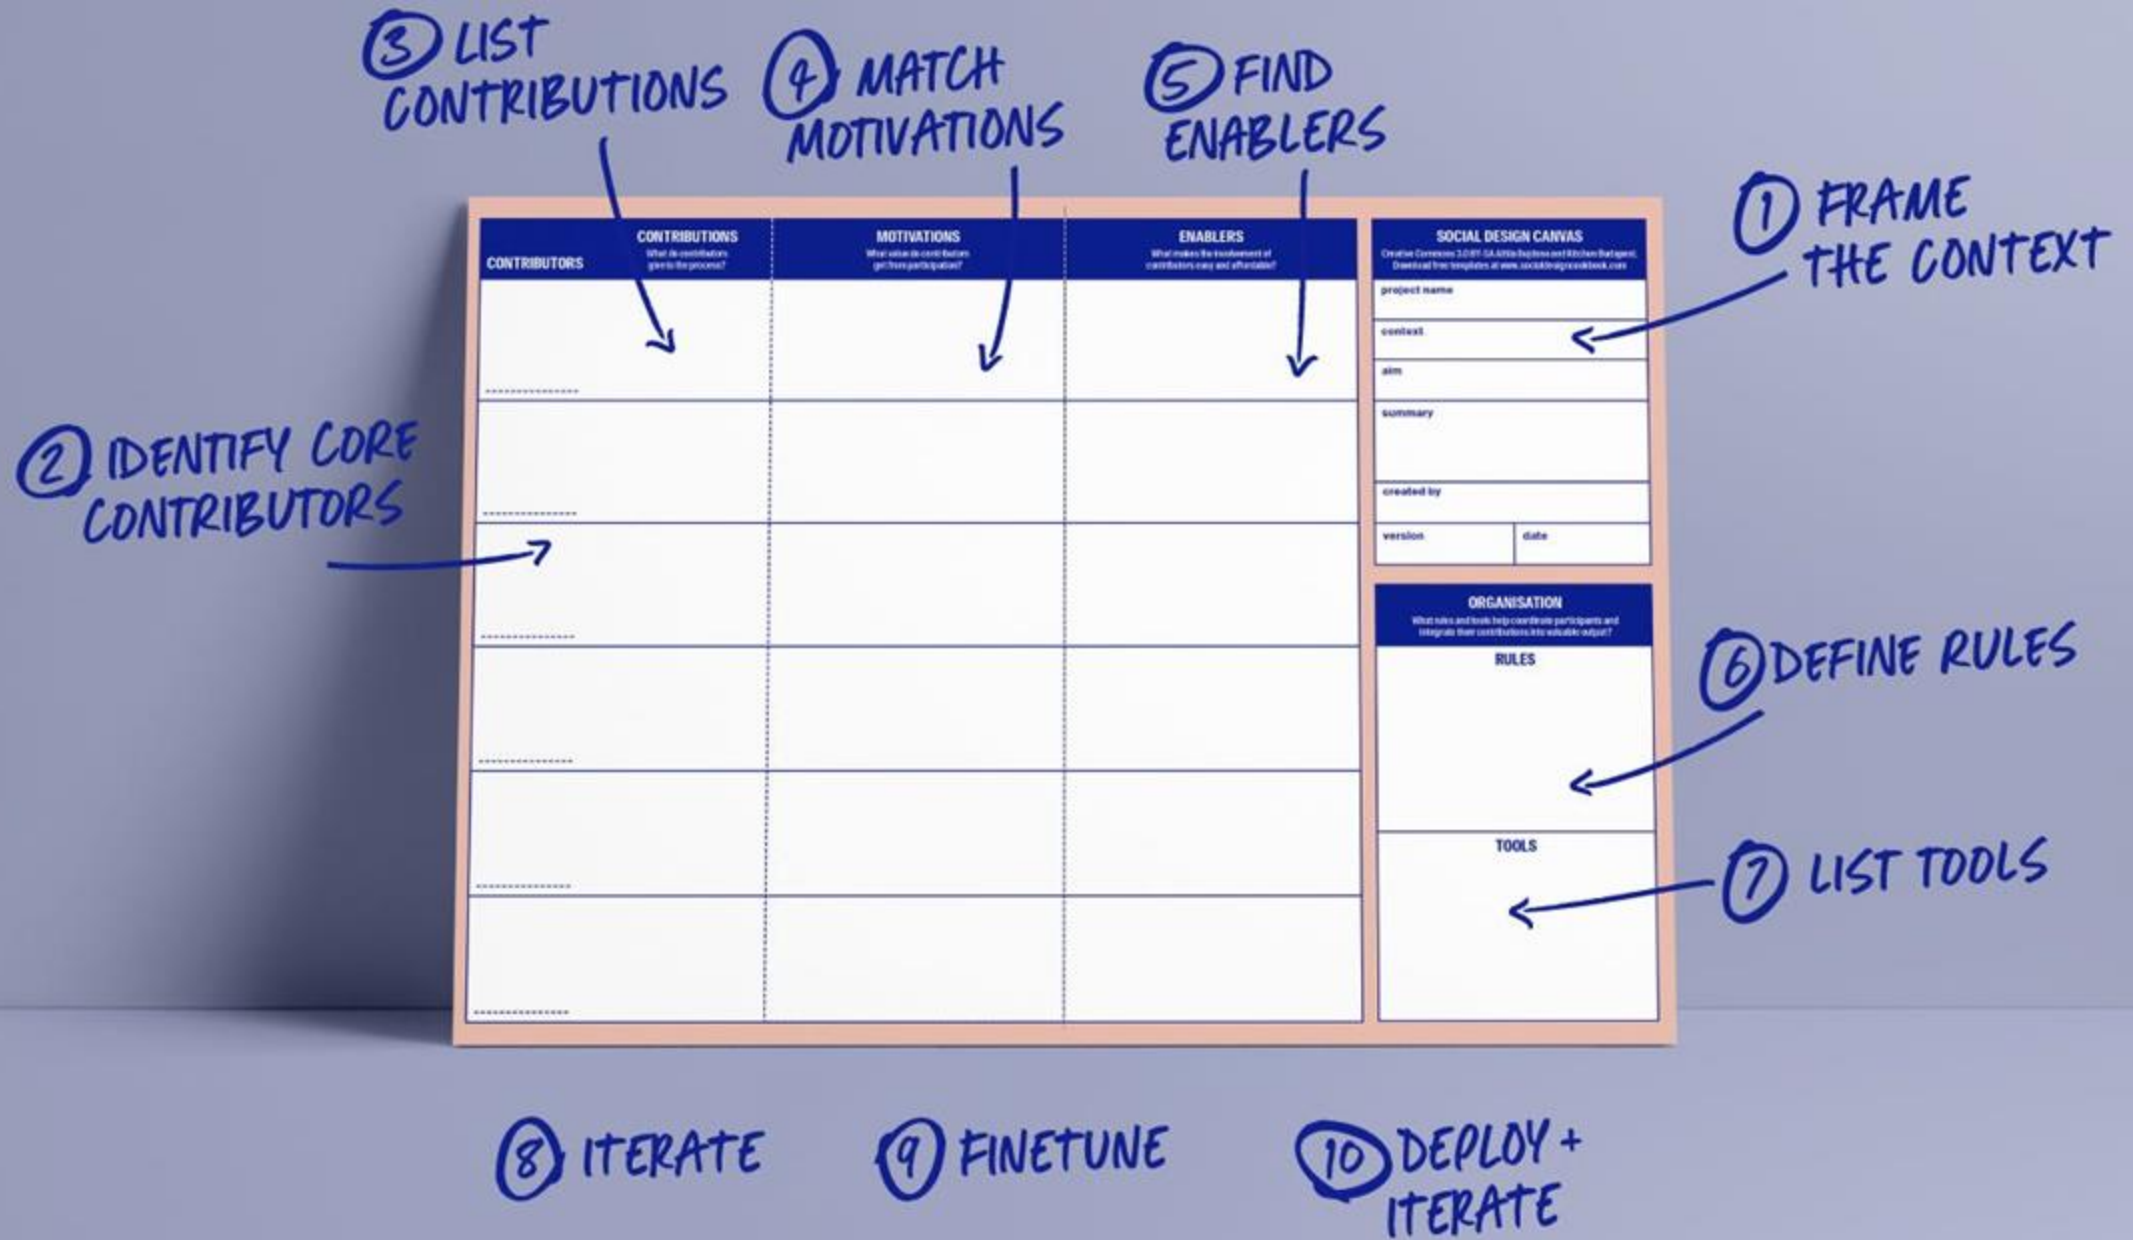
③ LIST CONTRIBUTIONS

④ MATCH MOTIVATIONS

⑤ FIND ENABLERS

① FRAME THE CONTEXT

② IDENTIFY CORE CONTRIBUTORS

CONTRIBUTORS

CONTRIBUTIONS
What do contributors give to the process?

MOTIVATIONS
What value do contributors get from participation?

ENABLERS
What makes the involvement of contributors easy and affordable?

SOCIAL DESIGN CANVAS
Creative Commons 3.0 BY-SA Attila Bujdosó and Kitchen Budapest. Download free templates at www.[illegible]

project name

context

aim

summary

created by

version

date

ORGANISATION
What rules and tools help coordinate participants and integrate their contributions into valuable output?

RULES

TOOLS

⑥ DEFINE RULES

⑦ LIST TOOLS

⑧ ITERATE

⑨ FINETUNE

⑩ DEPLOY + ITERATE